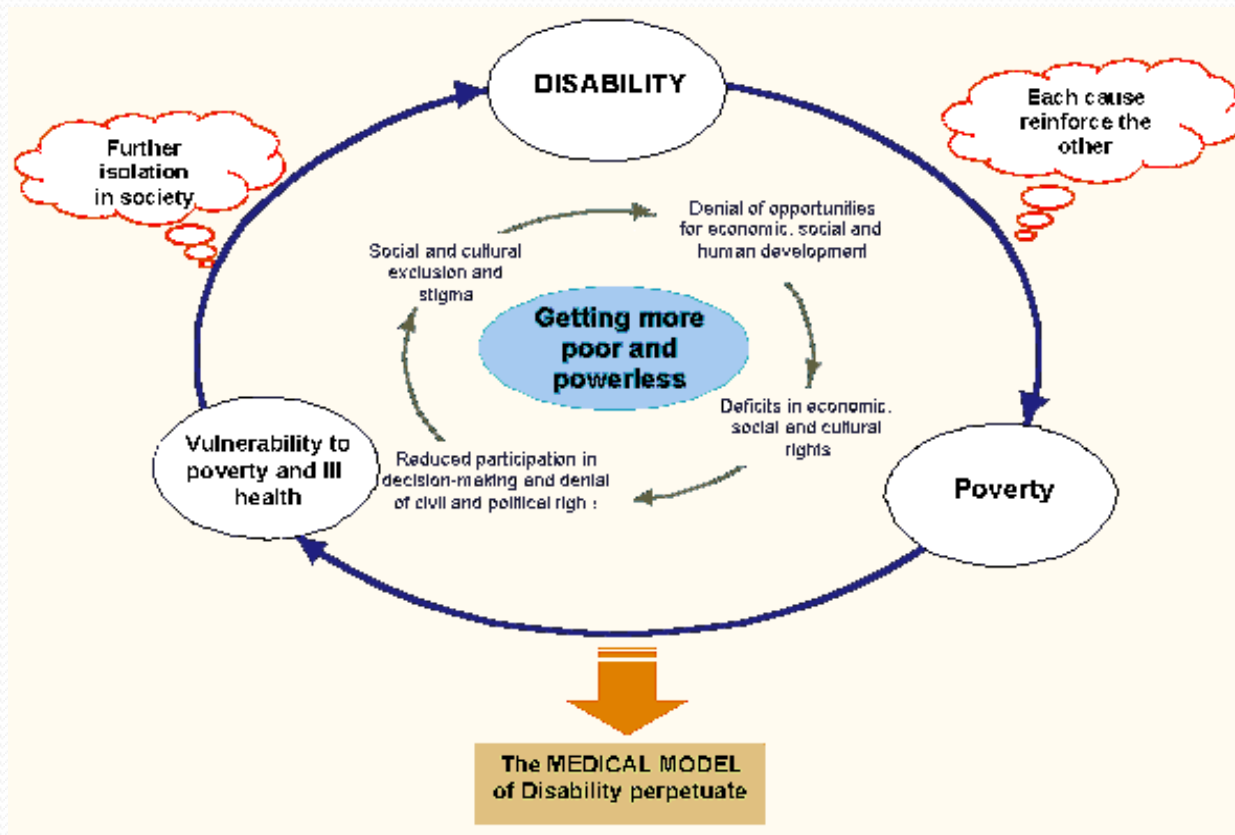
DISABILITY

Each cause reinforce the other

Further isolation in society

Denial of opportunities for economic, social and human development

Social and cultural exclusion and stigma

Getting more poor and powerless

Deficits in economic, social and cultural rights

Vulnerability to poverty and ill health

Reduced participation in decision-making and denial of civil and political righ :

Poverty

The MEDICAL MODEL of Disability perpetuate